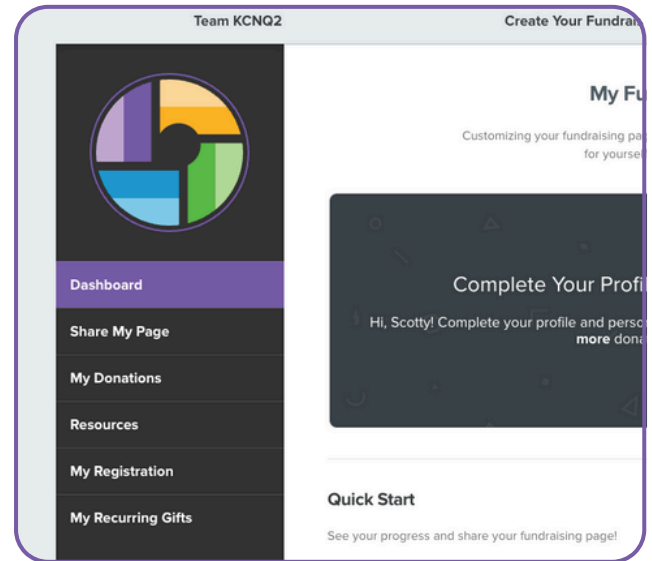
Team KCNQ2

Create Your Fundrai

Dashboard

Share My Page

My Donations

Resources

My Registration

My Recurring Gifts

My Fu

Customizing your fundraising pa for yoursel

Complete Your Profi

Hi, Scotty! Complete your profile and perso more dona

Quick Start

See your progress and share your fundraising page!